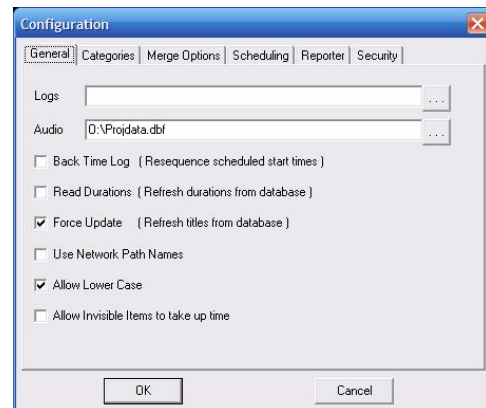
Configuration

General | Categories | Merge Options | Scheduling | Reporter | Security

Logs ...

Audio O:\Projdata.dbf ...

Back Time Log ( Resequence scheduled start times )

Read Durations ( Refresh durations from database )

Force Update ( Refresh titles from database )

Use Network Path Names

Allow Lower Case

Allow Invisible Items to take up time

OK

Cancel